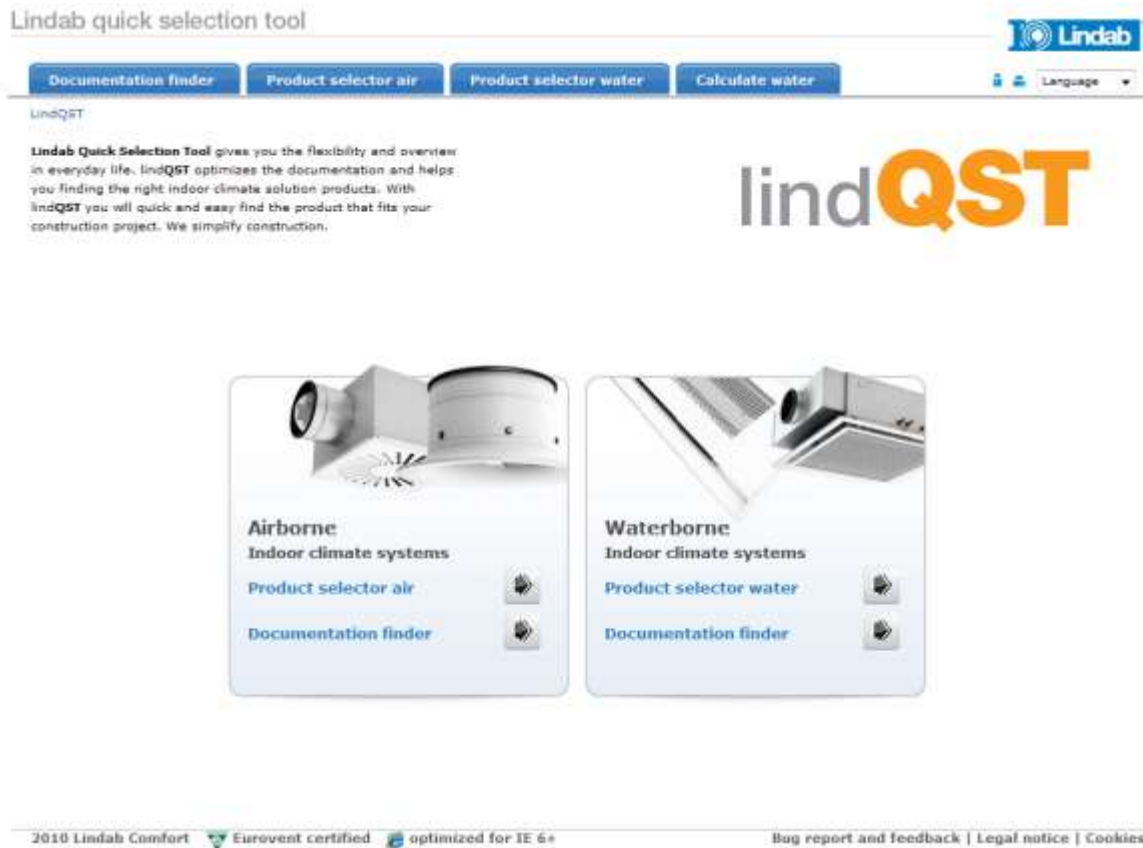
Lindab quick selection tool

Lindab

Documentation finder | Product selector air | Product selector water | Calculate water

Language

LindQST

**Lindab Quick Selection Tool** gives you the flexibility and overview in everyday life. lind**QST** optimizes the documentation and helps you finding the right indoor climate solution products. With lind**QST** you will quick and easy find the product that fits your construction project. We simplify construction.

lindQST

Airborne
Indoor climate systems
Product selector air
Documentation finder

Waterborne
Indoor climate systems
Product selector water
Documentation finder

2010 Lindab Comfort Eurovent certified optimized for IE 6+

Bug report and feedback | Legal notice | Cookies